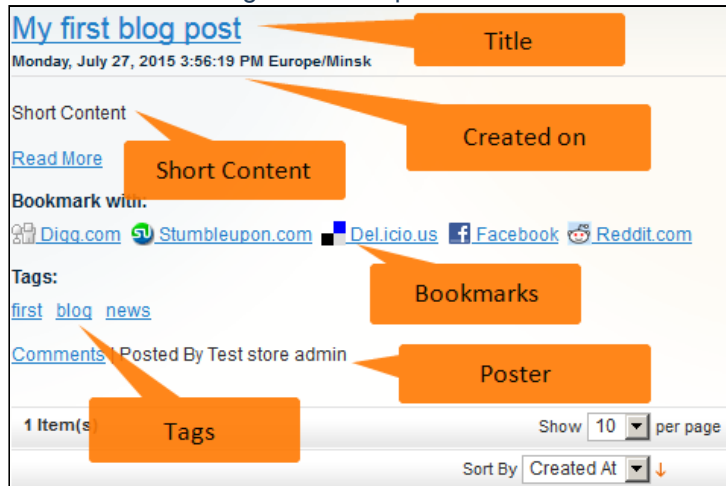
My first blog post

Title

Monday, July 27, 2015 3:56:19 PM Europe/Minsk

Short Content

Created on

Read More

Short Content

Bookmark with:

Digg.com Stumbleupon.com Del.icio.us Facebook Reddit.com

Tags:

Bookmarks

first blog news

Comments | Posted By Test store admin

Poster

1 Item(s)

Tags

Show 10 per page

Sort By Created At ↓